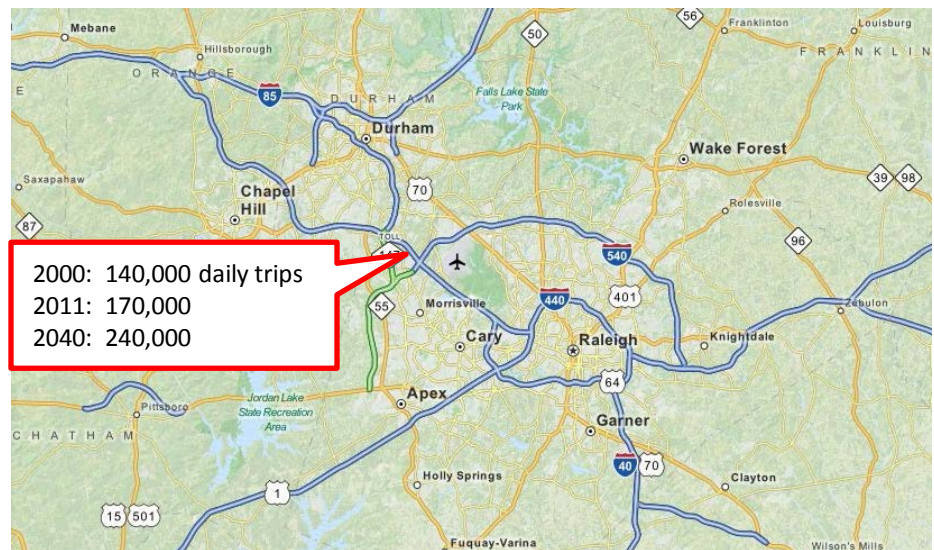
2000: 140,000 daily trips
2011: 170,000
2040: 240,000

Mebane
Hillsborough
ORANGE
85
DURHAM
50
56
Franklinton
Louisburg
FRANKLIN
Falls Lake State Park
Durham
Wake Forest
Saxapahaw
Chapel Hill
70
39
98
87
TOLL
Rolesville
96
540
Morrisville
440
401
Zebulon
Cary
Raleigh
Knightdale
55
64
Apex
Pittsboro
Jordan Lake State Recreation Area
Garner
CHATHAM
40
70
Holly Springs
Clayton
1
15
501
Fuquay-Varina
Wilson's Mills